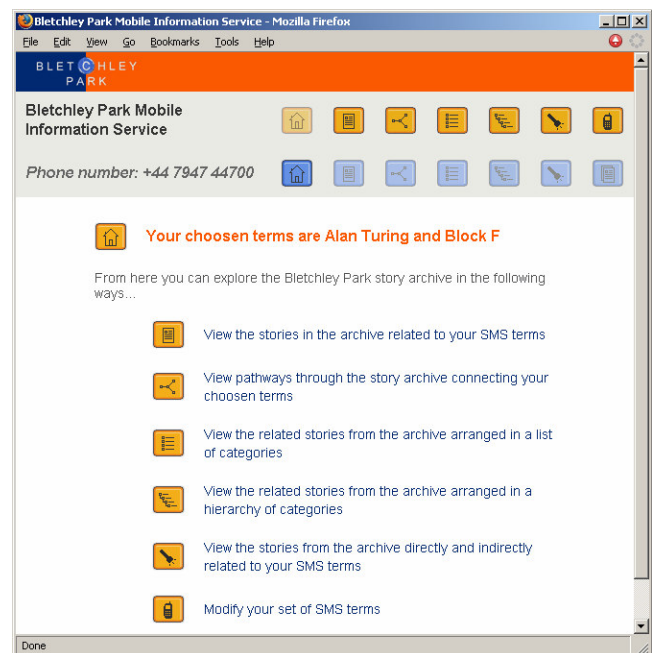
Bletchley Park Mobile Information Service - Mozilla Firefox

File Edit View Go Bookmarks Tools Help

BLETCHLEY PARK

Bletchley Park Mobile Information Service

Phone number: +44 7947 44700

Your choosen terms are Alan Turing and Block F

From here you can explore the Bletchley Park story archive in the following ways...

View the stories in the archive related to your SMS terms

View pathways through the story archive connecting your choosen terms

View the related stories from the archive arranged in a list of categories

View the related stories from the archive arranged in a hierarchy of categories

View the stories from the archive directly and indirectly related to your SMS terms

Modify your set of SMS terms

Done